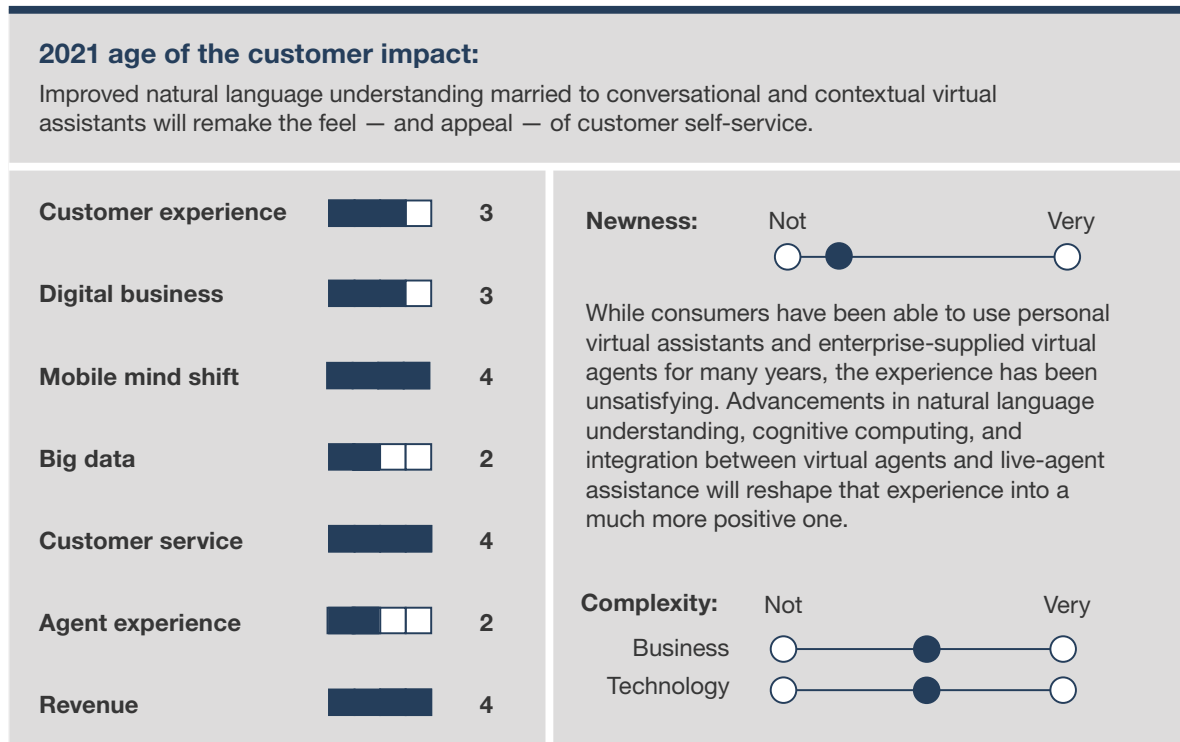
2021 age of the customer impact:

Improved natural language understanding married to conversational and contextual virtual assistants will remake the feel — and appeal — of customer self-service.

Customer experience 3

Digital business 3

Mobile mind shift 4

Big data 2

Customer service 4

Agent experience 2

Revenue 4

Newness: Not Very

While consumers have been able to use personal virtual assistants and enterprise-supplied virtual agents for many years, the experience has been unsatisfying. Advancements in natural language understanding, cognitive computing, and integration between virtual agents and live-agent assistance will reshape that experience into a much more positive one.

Complexity: Not Very

Business

Technology